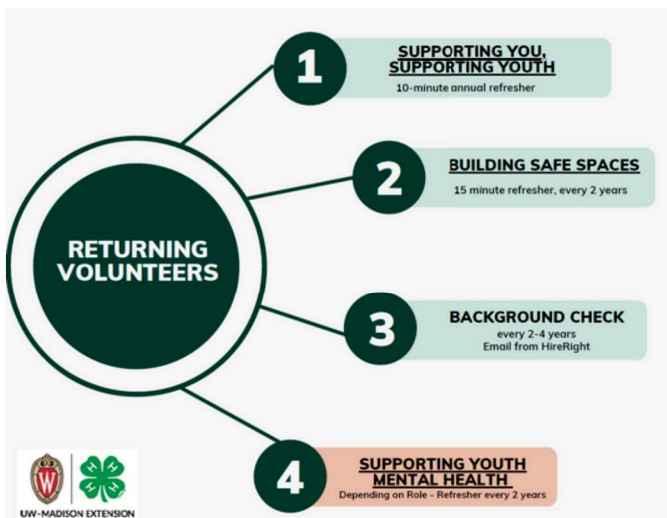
RETURNING VOLUNTEERS

1
SUPPORTING YOU, SUPPORTING YOUTH
10-minute annual refresher

2
BUILDING SAFE SPACES
15 minute refresher, every 2 years

3
BACKGROUND CHECK
every 2-4 years
Email from HireRight

4
SUPPORTING YOUTH MENTAL HEALTH
Depending on Role - Refresher every 2 years

W
UW-MADISON EXTENSION